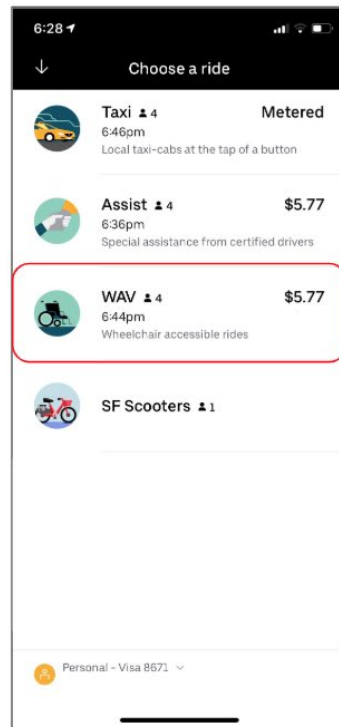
6:28

Choose a ride

Taxi 4
6:46pm
Local taxi-cabs at the tap of a button
Metered

Assist 4
6:36pm
Special assistance from certified drivers
$5.77

WAV 4
6:44pm
Wheelchair accessible rides
$5.77

SF Scooters 1

Personal - Visa 8671